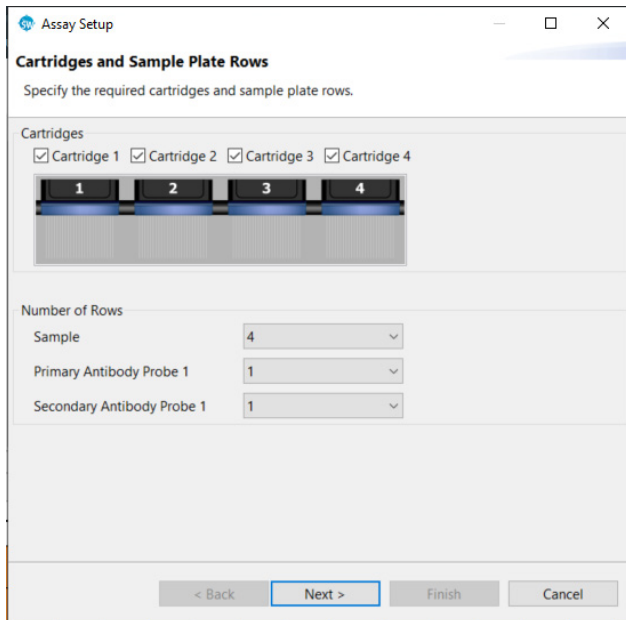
Assay Setup

Cartridges and Sample Plate Rows

Specify the required cartridges and sample plate rows.

Cartridges

☑ Cartridge 1 ☑ Cartridge 2 ☑ Cartridge 3 ☑ Cartridge 4

1 2 3 4

Number of Rows

Sample 4

Primary Antibody Probe 1 1

Secondary Antibody Probe 1 1

< Back Next > Finish Cancel